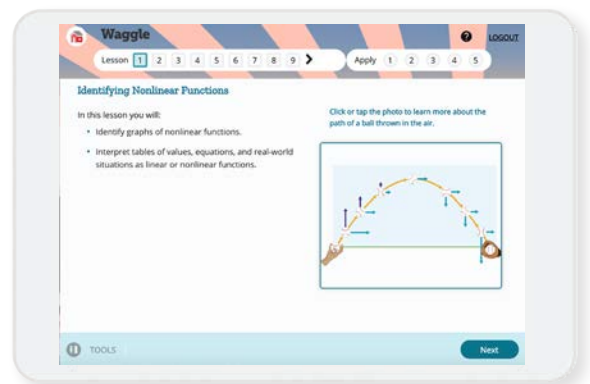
Waggle

LOGOUT

Lesson 1 2 3 4 5 6 7 8 9 >

Apply 1 2 3 4 5

Identifying Nonlinear Functions

In this lesson you will:

• Identify graphs of nonlinear functions.

• Interpret tables of values, equations, and real-world situations as linear or nonlinear functions.

Click or tap the photo to learn more about the path of a ball thrown in the air.

TOOLS

Next